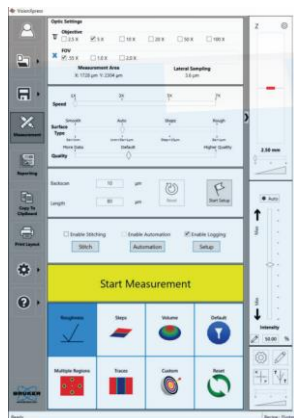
Vision64

Optic Settings

Objective
2.5 X 5 X 10 X 20 X 50 X 100 X

FOV
0.55 X 1.0 X 2.0 X

Measurement Area
X: 1726 μm Y: 2304 μm

Lateral Sampling
3.6 μm

Speed
1X 2X 3X 4X

Surface Type
Smooth Auto Slope Rough

Quality
Fast Scan Default Higher Quality

Backscan 10 μm
Length 30 μm
Reset
Start Setup

Enable Stitching
Enable Automation
Enable Logging

Stitch
Automation
Setup

Start Measurement

Roughness
Steps
Volume
Default

Multiple Regions
Traces
Custom
Reset

Measurement
Reporting
Copy To Clipboard
Print Layout

BRUKER

2.30 mm

Auto

Max
Min

Intensity

10.00 %

Ready